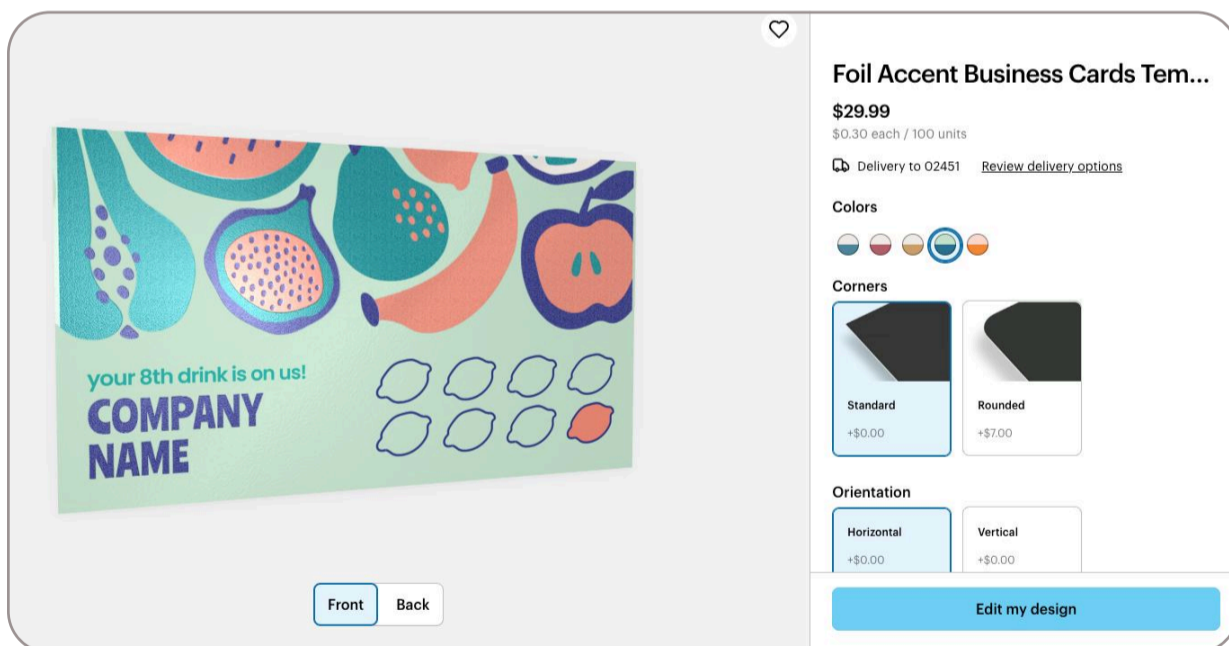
your 8th drink is on us!
COMPANY NAME

Front
Back

Foil Accent Business Cards Tem...
$29.99
$0.30 each / 100 units
Delivery to 02451 Review delivery options

Colors

Corners
Standard
+$0.00
Rounded
+$7.00

Orientation
Horizontal
+$0.00
Vertical
+$0.00

Edit my design